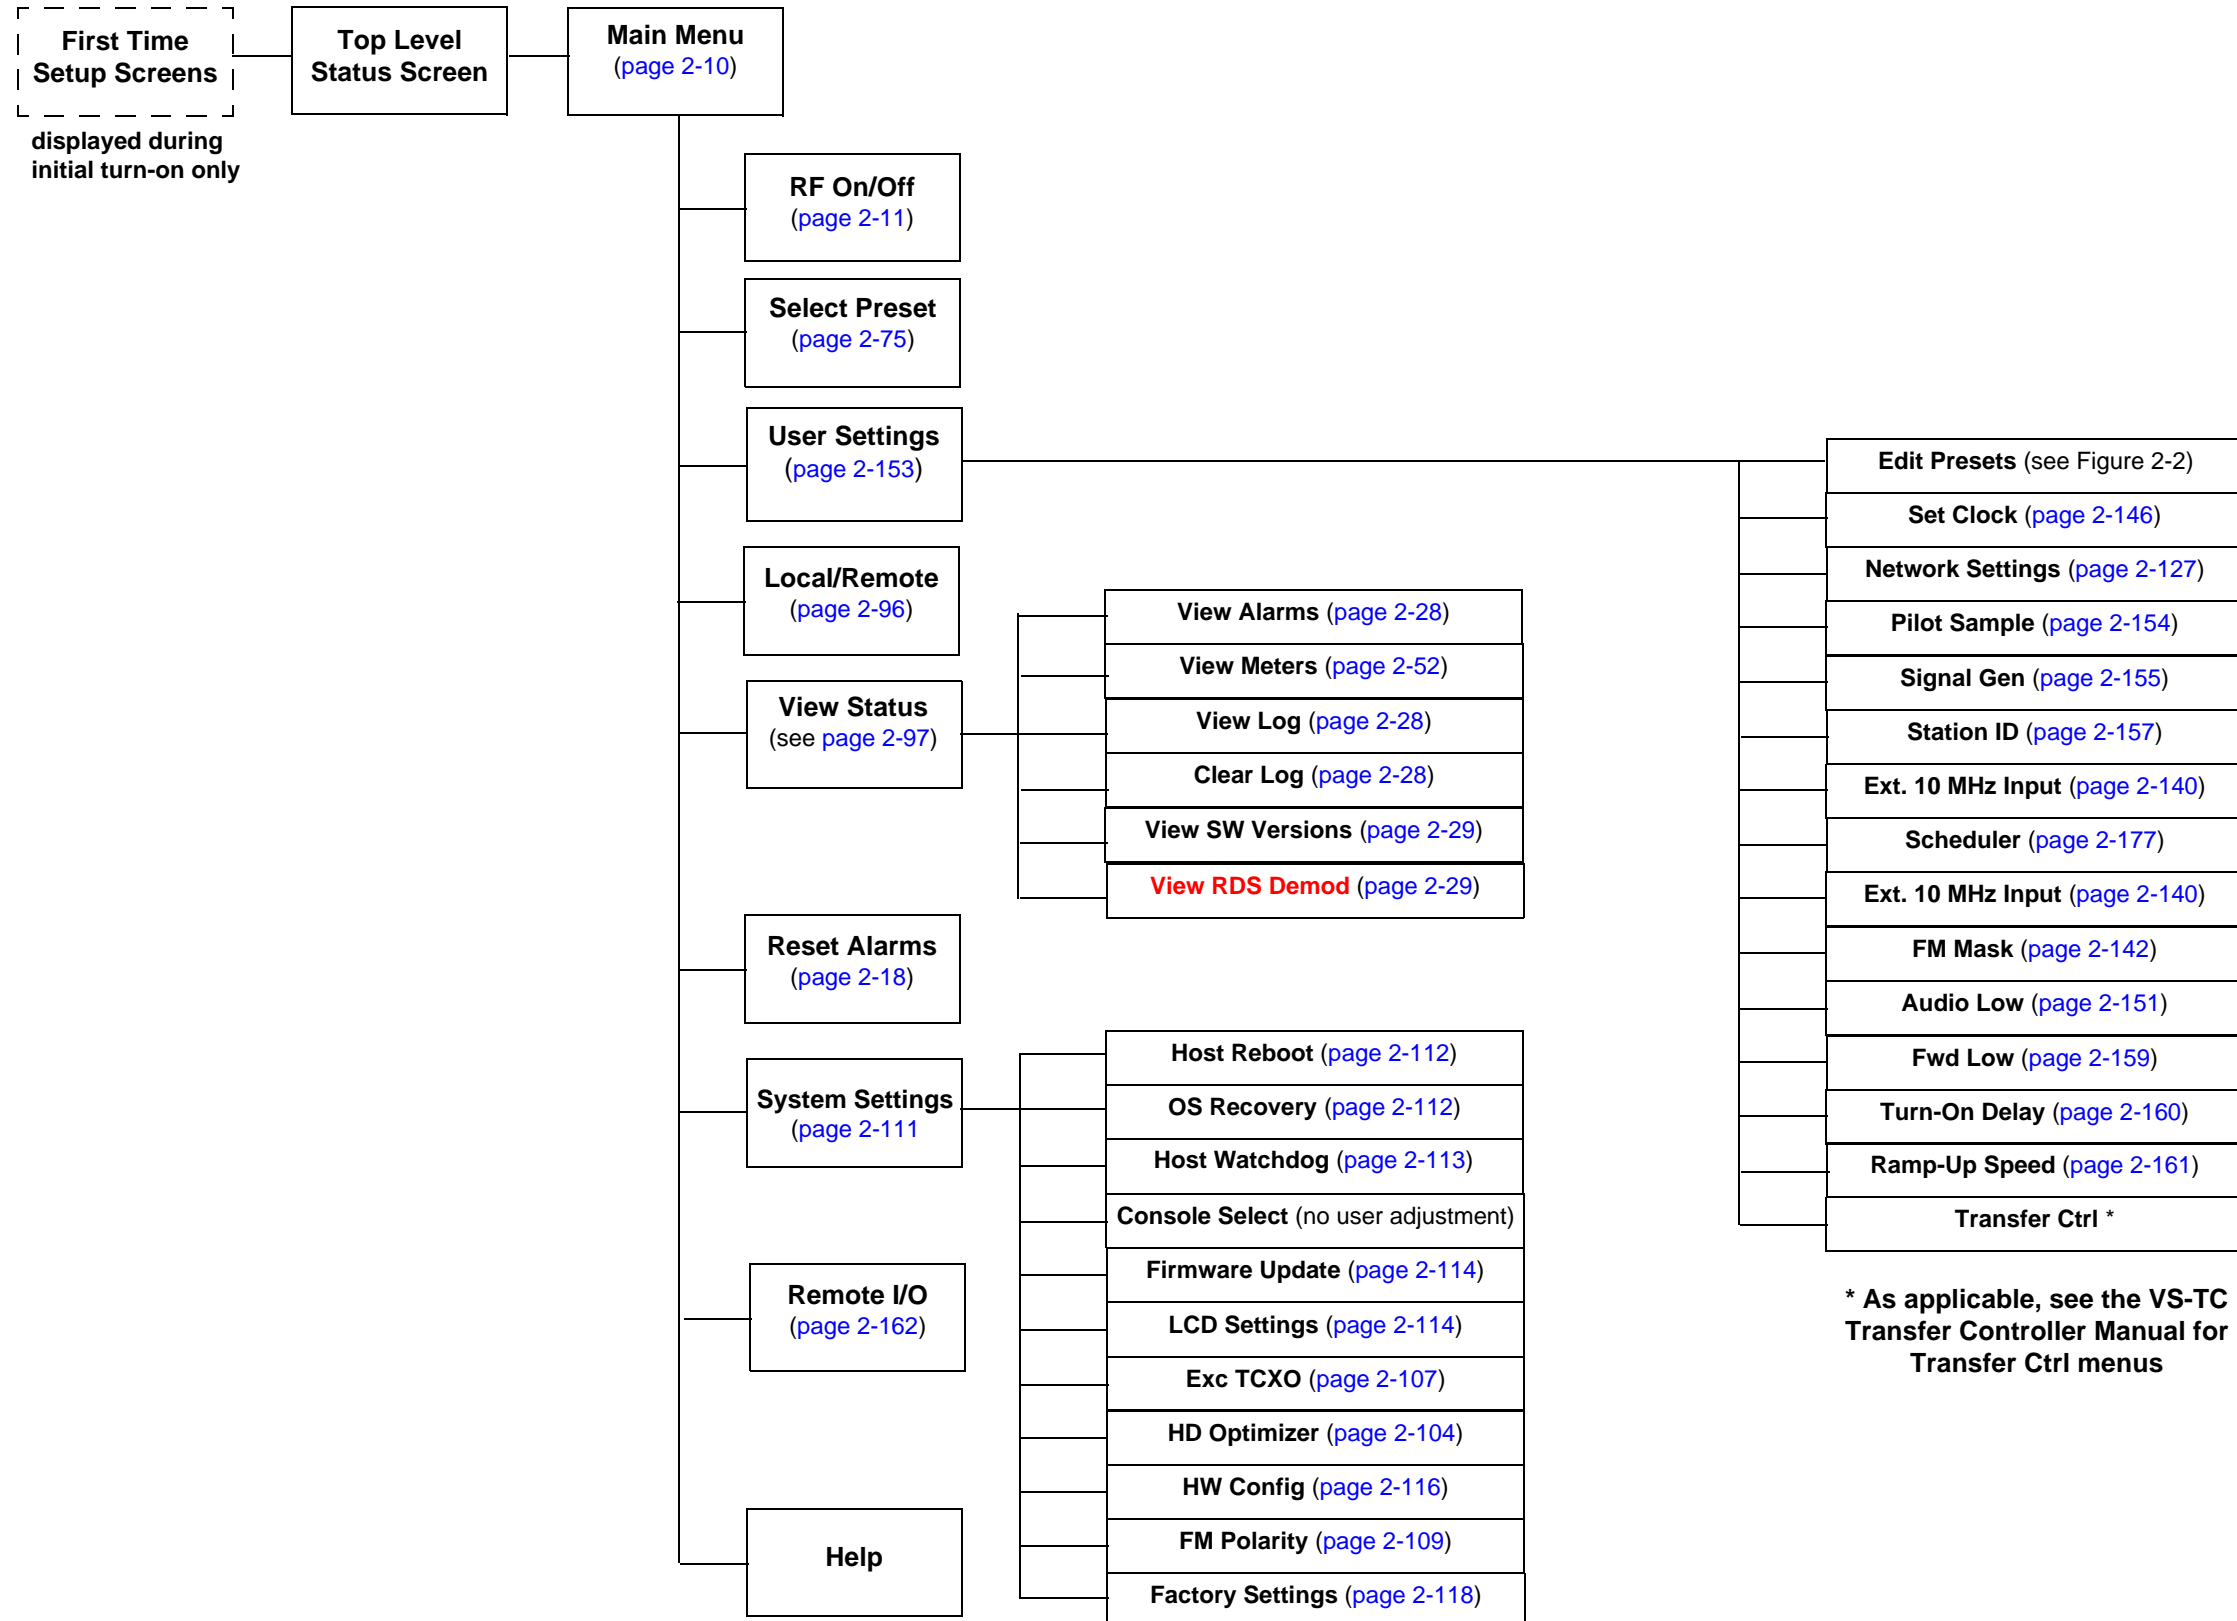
First Time Setup Screens

displayed during initial turn-on only

Top Level Status Screen

Main Menu (page 2-10)

RF On/Off (page 2-11)

Select Preset (page 2-75)

User Settings (page 2-153)

Local/Remote (page 2-96)

View Status (see page 2-97)

Reset Alarms (page 2-18)

System Settings (page 2-111

Remote I/O (page 2-162)

Help

View Alarms (page 2-28)

View Meters (page 2-52)

View Log (page 2-28)

Clear Log (page 2-28)

View SW Versions (page 2-29)

View RDS Demod (page 2-29)

Host Reboot (page 2-112)

OS Recovery (page 2-112)

Host Watchdog (page 2-113)

Console Select (no user adjustment)

Firmware Update (page 2-114)

LCD Settings (page 2-114)

Exc TCXO (page 2-107)

HD Optimizer (page 2-104)

HW Config (page 2-116)

FM Polarity (page 2-109)

Factory Settings (page 2-118)

Edit Presets (see Figure 2-2)

Set Clock (page 2-146)

Network Settings (page 2-127)

Pilot Sample (page 2-154)

Signal Gen (page 2-155)

Station ID (page 2-157)

Ext. 10 MHz Input (page 2-140)

Scheduler (page 2-177)

Ext. 10 MHz Input (page 2-140)

FM Mask (page 2-142)

Audio Low (page 2-151)

Fwd Low (page 2-159)

Turn-On Delay (page 2-160)

Ramp-Up Speed (page 2-161)

Transfer Ctrl *

* As applicable, see the VS-TC Transfer Controller Manual for Transfer Ctrl menus